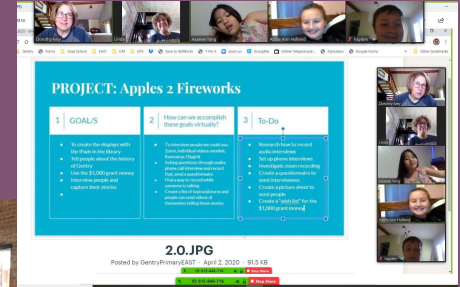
Dorothy Ivey
Linda
Analeigh Tang
Aaliyah Ann Holland
KayleMk

PROJECT: Apples 2 Fireworks

1 GOAL/S
To create the displays with the iPads in the library
Tell people about the history of Gentry
Use the $1,000 grant money
Interview people and capture their stories

2 How can we accomplish these goals virtually?
To interview people we could use: Zoom, individual videos emailed, Flipgrid
Asking questions through audio, phone call interview and record that, email a questionnaire
Find a way to record while someone is talking
Create a list of topics/pictures and people can send videos of themselves telling those stories

3 To-Do
Research how to record audio interviews
Set up phone interviews
Investigate zoom recording
Create a questionnaire to send interviewees
Create a picture sheet to send people
Create a "wish list" for the $1,000 grant money

Dorothy Ivey
Linda
Analeigh Tang
Aaliyah Ann Holland
KayleMk

2.0.JPG
Posted by GentryPrimaryEAST · April 2, 2020 · 91.5 KB

Stop Share
Stop Share